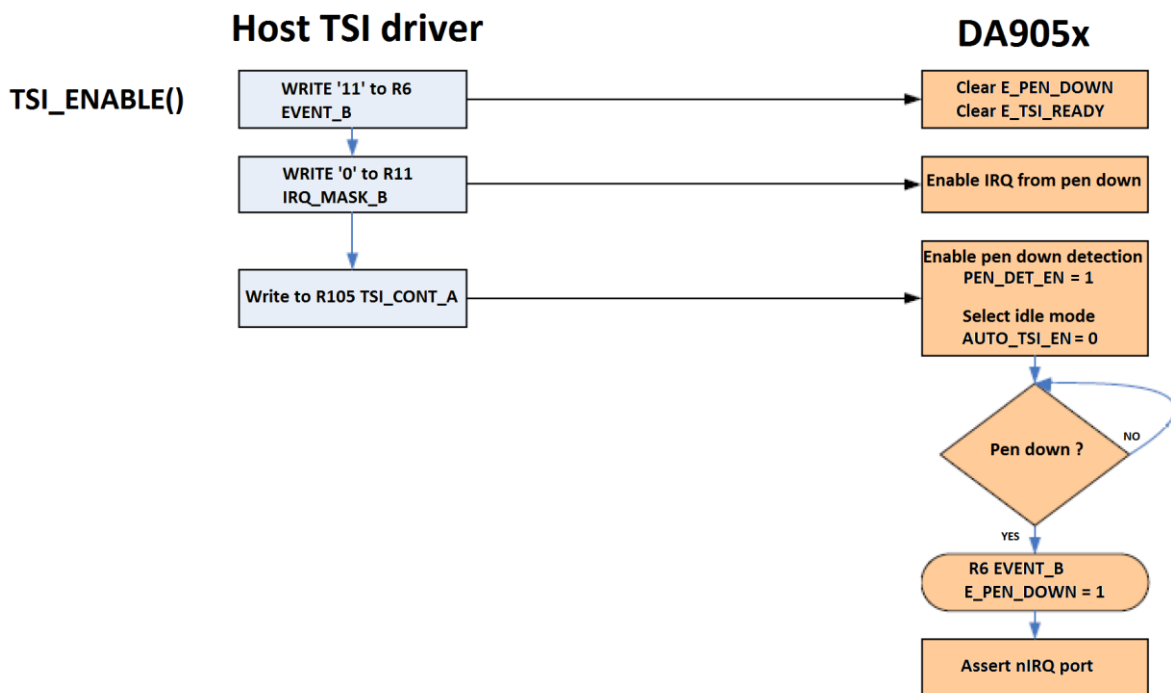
Host TSI driver

DA905x

TSI_ENABLE()

WRITE '11' to R6 EVENT_B

Clear E_PEN_DOWN
Clear E_TSI_READY

WRITE '0' to R11 IRQ_MASK_B

Enable IRQ from pen down

Write to R105 TSI_CONT_A

Enable pen down detection
PEN_DET_EN = 1

Select idle mode
AUTO_TSI_EN = 0

Pen down ?

NO

YES

R6 EVENT_B
E_PEN_DOWN = 1

Assert nIRQ port